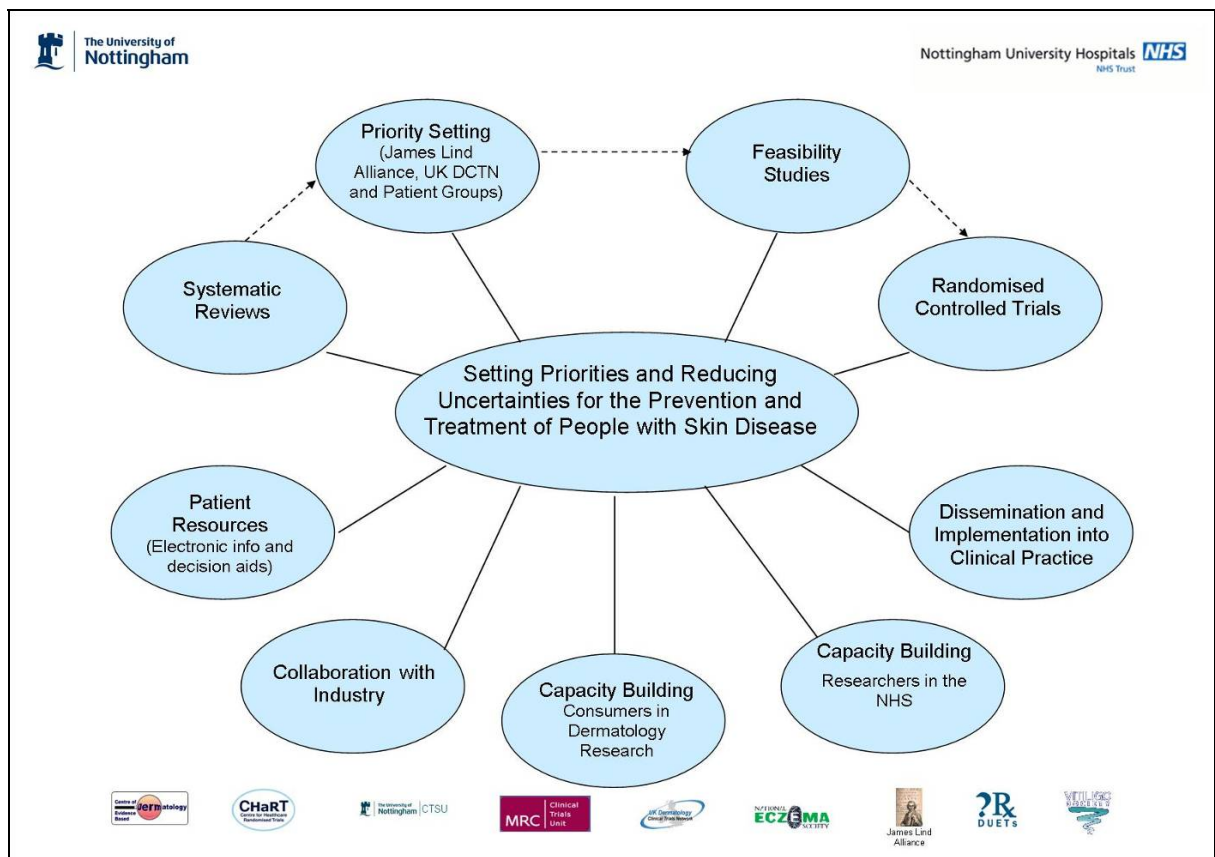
The University of Nottingham

Nottingham University Hospitals NHS
NHS Trust

Priority Setting
(James Lind Alliance, UK DCTN and Patient Groups)

Feasibility Studies

Systematic Reviews

Randomised Controlled Trials

Setting Priorities and Reducing Uncertainties for the Prevention and Treatment of People with Skin Disease

Patient Resources
(Electronic info and decision aids)

Dissemination and Implementation into Clinical Practice

Collaboration with Industry

Capacity Building
Consumers in Dermatology Research

Capacity Building
Researchers in the NHS

Centre of Evidence Based Dermatology

CHaRT
Centre for Healthcare Randomised Trials

The University of Nottingham | CTSU

MRC Clinical Trials Unit

UK Dermatology Clinical Trials Network

NATIONAL ECZEMA SOCIETY

James Lind Alliance

DUETs

VITILIGO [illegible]